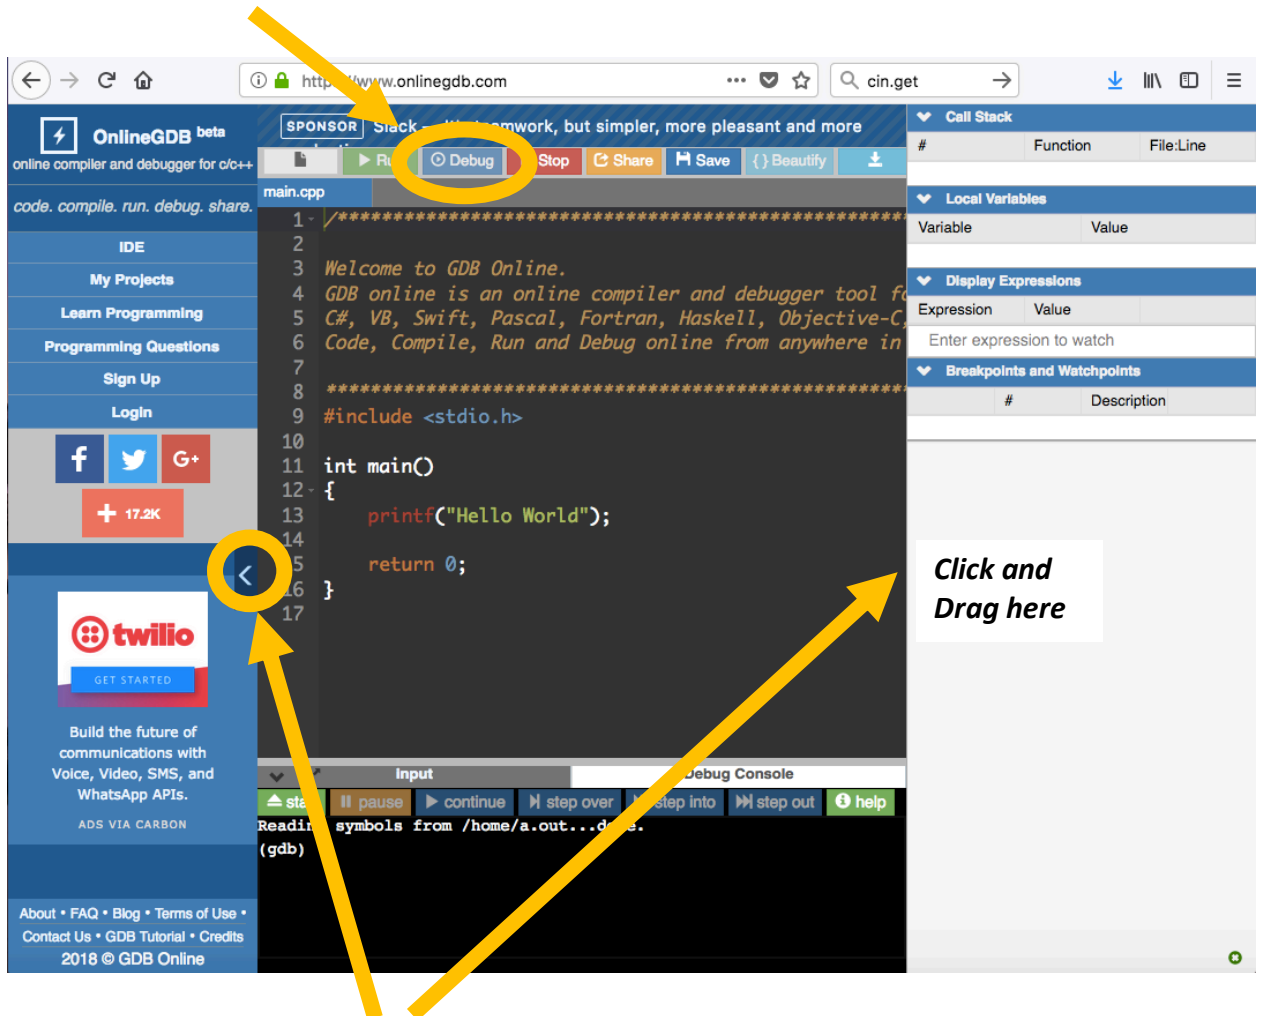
http://www.onlinegdb.com
cin.get

OnlineGDB beta
online compiler and debugger for c/c++
code. compile. run. debug. share.
IDE
My Projects
Learn Programming
Programming Questions
Sign Up
Login
17.2K
twilio
GET STARTED
Build the future of communications with Voice, Video, SMS, and WhatsApp APIs.
ADS VIA CARBON
About • FAQ • Blog • Terms of Use • Contact Us • GDB Tutorial • Credits
2018 © GDB Online

SPONSOR Slack – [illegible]mwork, but simpler, more pleasant and more
Ru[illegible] Debug Stop Share Save { } Beautify
main.cpp

```
1  /*******************************************
2
3  Welcome to GDB Online.
4  GDB online is an online compiler and debugger tool fo
5  C#, VB, Swift, Pascal, Fortran, Haskell, Objective-C,
6  Code, Compile, Run and Debug online from anywhere in
7
8  *******************************************
9  #include <stdio.h>
10
11 int main()
12 {
13     printf("Hello World");
14
15     return 0;
16 }
17
```

Input
Debug Console
sta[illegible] pause continue step over step into step out help
Readi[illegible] symbols from /home/a.out...d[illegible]e.
(gdb)

Call Stack
| # | Function | File:Line |
|---|---|---|

Local Variables
| Variable | Value |
|---|---|

Display Expressions
| Expression | Value |
|---|---|

Enter expression to watch
Breakpoints and Watchpoints
| # | Description |
|---|---|

Click and Drag here